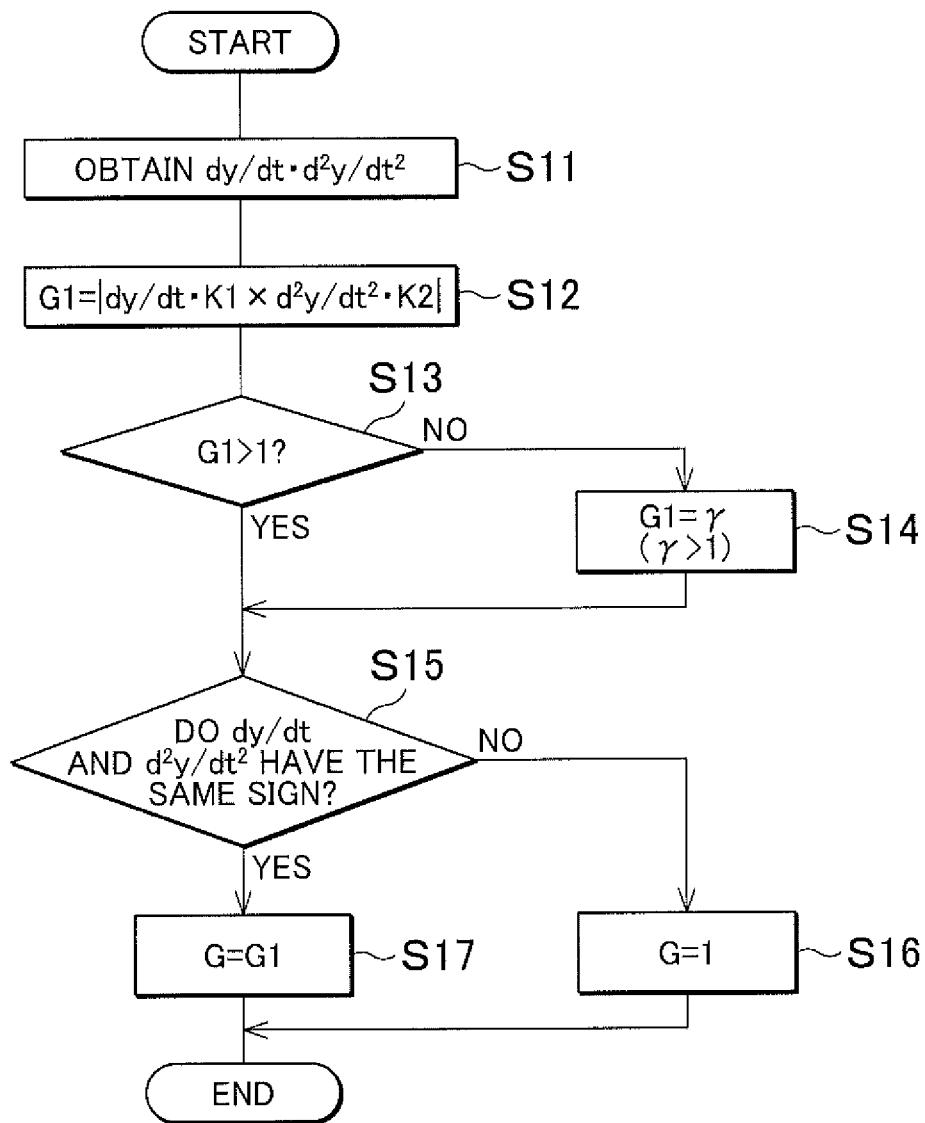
START

OBTAIN $dy/dt \cdot d^2y/dt^2$

S11

$G1=|dy/dt \cdot K1 \times d^2y/dt^2 \cdot K2|$

S12

S13

$G1>1$?

NO

YES

$G1=\gamma$
$(\gamma>1)$

S14

S15

DO $dy/dt$ AND $d^2y/dt^2$ HAVE THE SAME SIGN?

NO

YES

G=G1

S17

G=1

S16

END